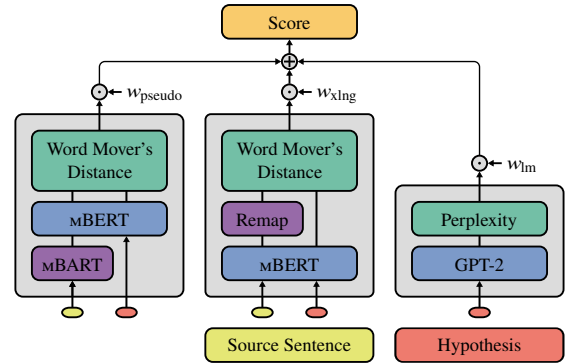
Score

$\oplus$

$\odot$ $w_{\text{pseudo}}$

$\odot$ $w_{\text{xlng}}$

$\odot$ $w_{\text{lm}}$

Word Mover's Distance

mBERT

mBART

Word Mover's Distance

Remap

mBERT

Perplexity

GPT-2

Source Sentence

Hypothesis